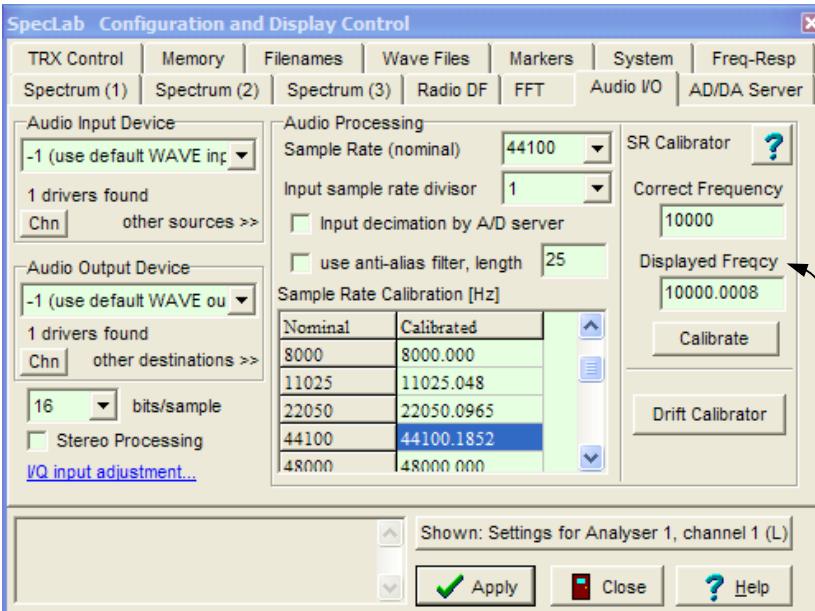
SpecLab Configuration and Display Control

TRX Control | Memory | Filenames | Wave Files | Markers | System | Freq-Resp
Spectrum (1) | Spectrum (2) | Spectrum (3) | Radio DF | FFT | Audio I/O | AD/DA Server

Audio Input Device
-1 (use default WAVE inp
1 drivers found
Chn other sources >>

Audio Output Device
-1 (use default WAVE ou
1 drivers found
Chn other destinations >>

16 bits/sample
Stereo Processing
I/Q input adjustment...

Audio Processing
Sample Rate (nominal) 44100
Input sample rate divisor 1
Input decimation by A/D server
use anti-alias filter, length 25
Sample Rate Calibration [Hz]

| Nominal | Calibrated |
|---|---|
| 8000 | 8000.000 |
| 11025 | 11025.048 |
| 22050 | 22050.0965 |
| 44100 | 44100.1852 |
| 48000 | 48000.000 |

SR Calibrator ?
Correct Frequency
10000
Displayed Freqcy
10000.0008
Calibrate
Drift Calibrator

Shown: Settings for Analyser 1, channel 1 (L)
Apply Close ? Help